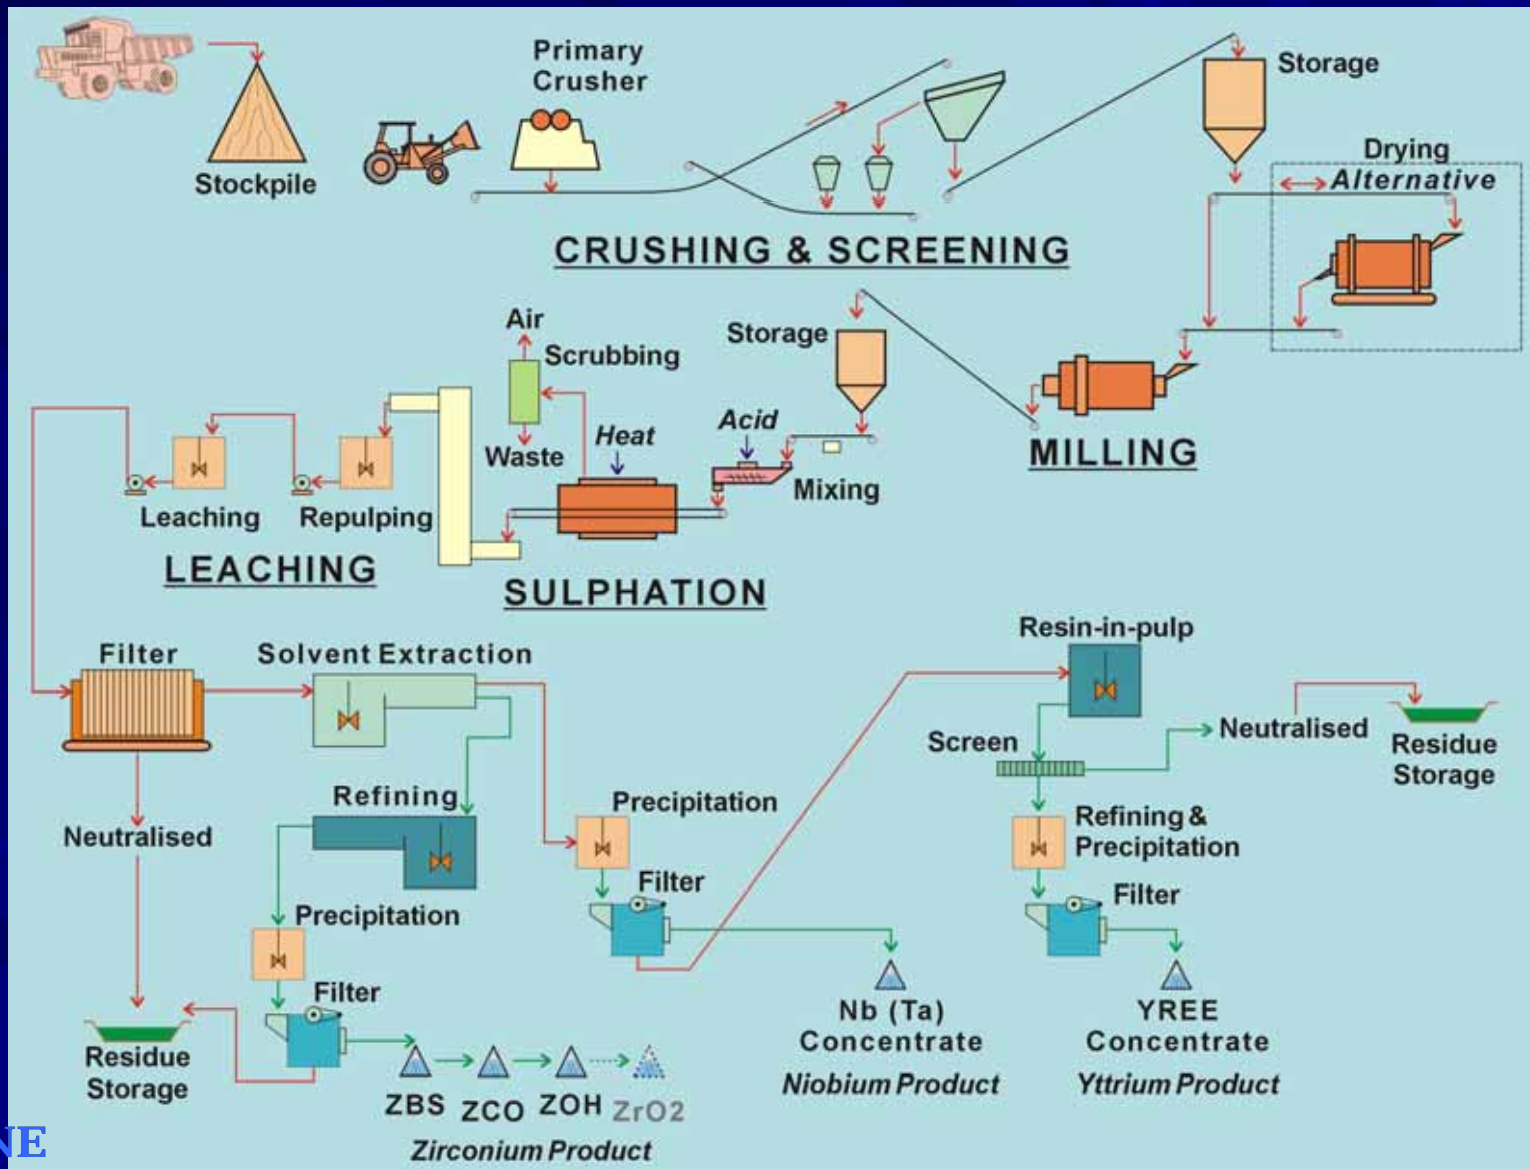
Stockpile

Primary Crusher

Storage

Drying Alternative

CRUSHING & SCREENING

Air

Scrubbing

Storage

Waste

Heat

Acid

Mixing

MILLING

Leaching

Repulping

LEACHING

SULPHATION

Resin-in-pulp

Filter

Solvent Extraction

Screen

Neutralised

Residue Storage

Refining

Precipitation

Refining & Precipitation

Neutralised

Filter

Filter

Precipitation

Filter

Nb (Ta) Concentrate

YREE Concentrate

Niobium Product

Yttrium Product

Residue Storage

ZBS ZCO ZOH ZrO2

Zirconium Product

NE